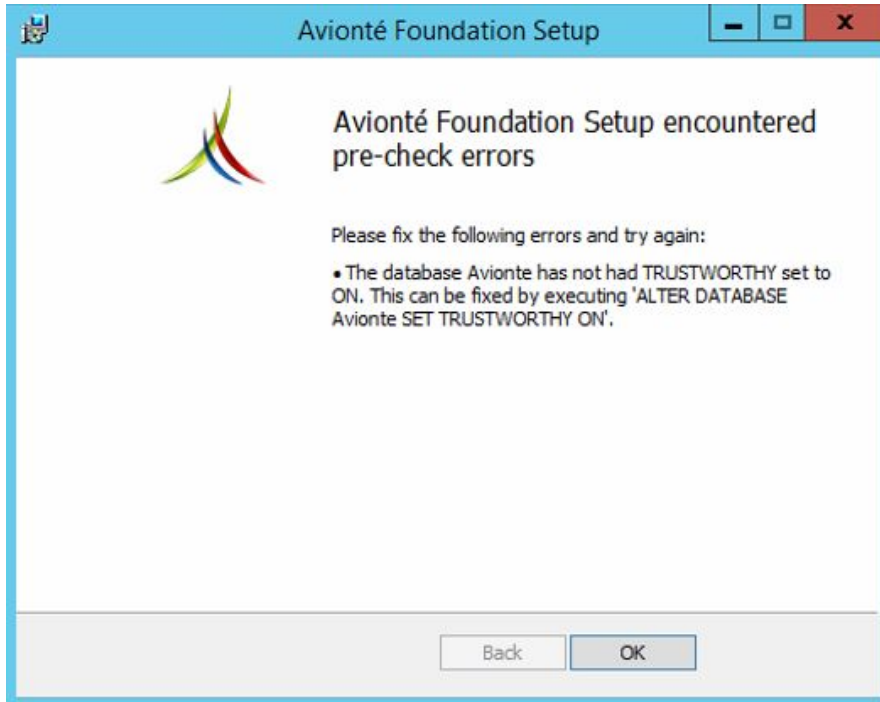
Avionté Foundation Setup

Avionté Foundation Setup encountered pre-check errors

Please fix the following errors and try again:

• The database Avionte has not had TRUSTWORTHY set to ON. This can be fixed by executing 'ALTER DATABASE Avionte SET TRUSTWORTHY ON'.

Back
OK